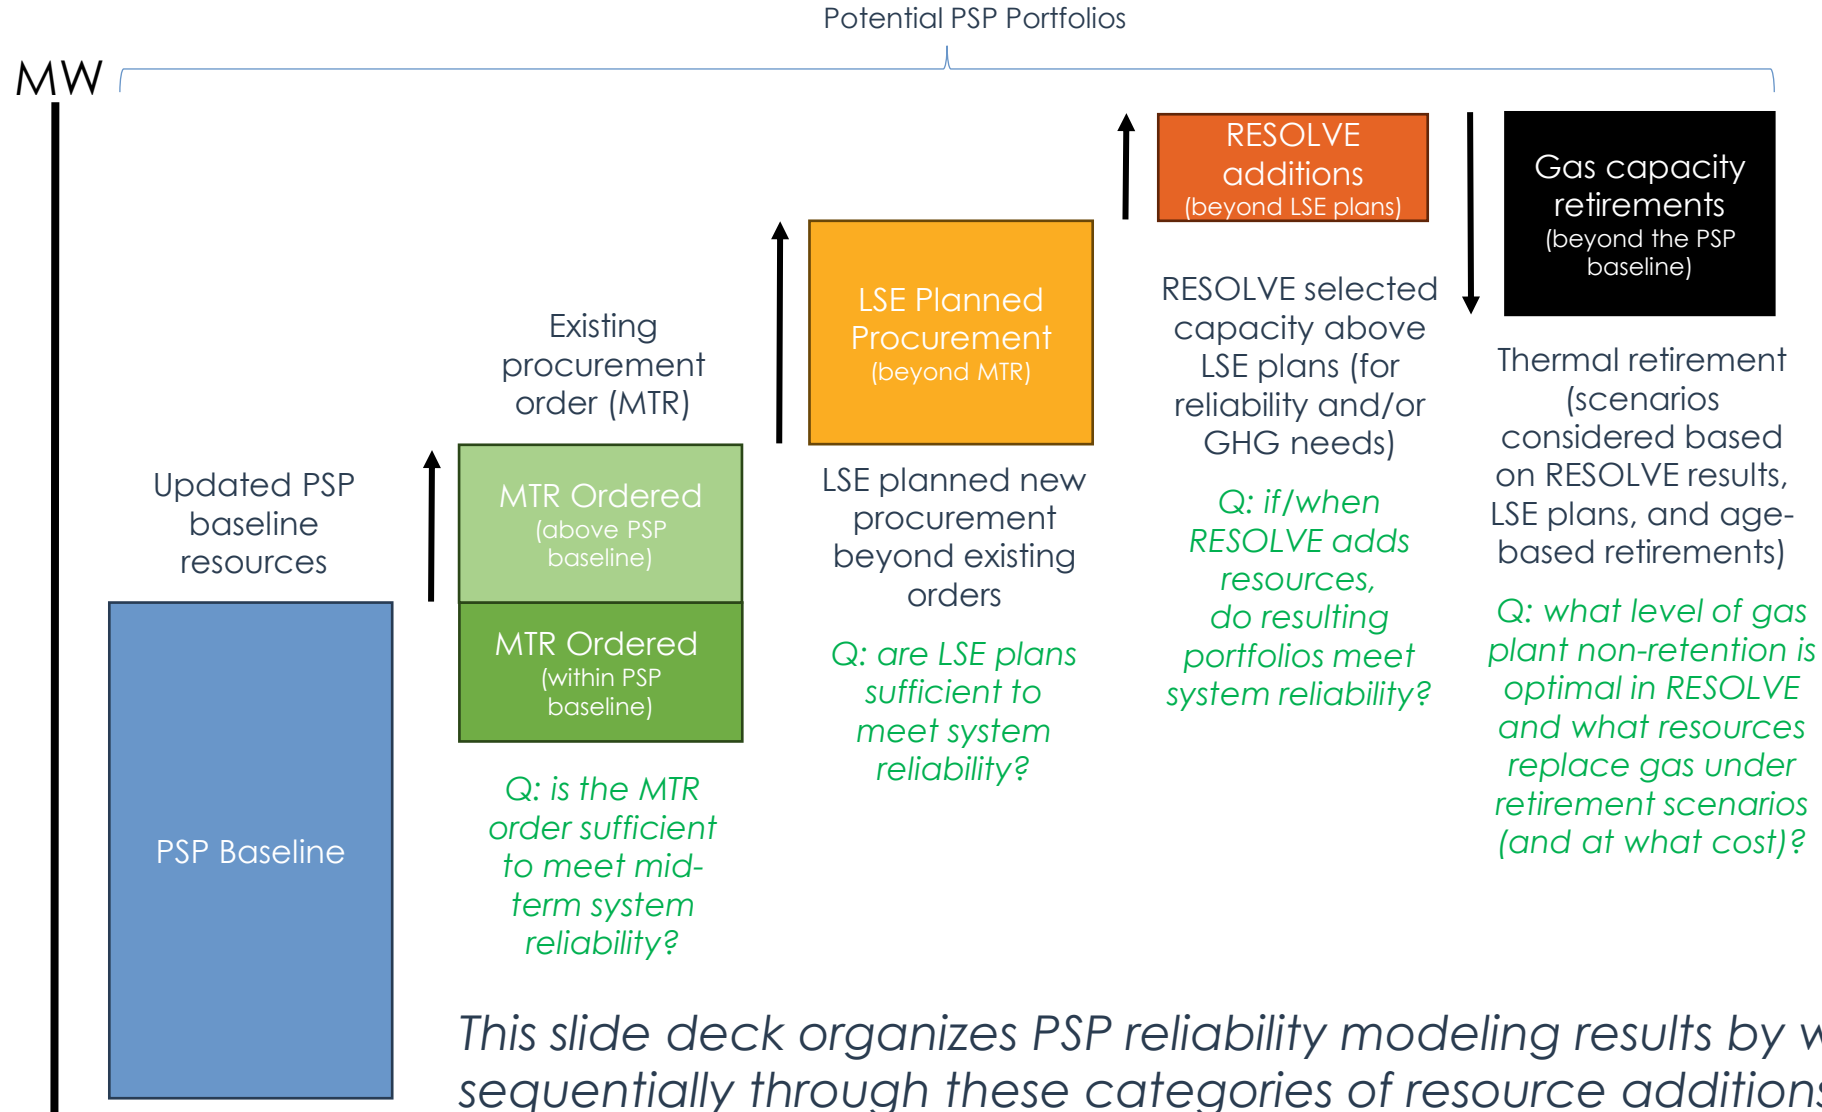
Potential PSP Portfolios

MW

Updated PSP baseline resources

PSP Baseline

Existing procurement order (MTR)

MTR Ordered (above PSP baseline)

MTR Ordered (within PSP baseline)

Q: is the MTR order sufficient to meet midterm system reliability?

LSE Planned Procurement (beyond MTR)

LSE planned new procurement beyond existing orders

Q: are LSE plans sufficient to meet system reliability?

RESOLVE additions (beyond LSE plans)

RESOLVE selected capacity above LSE plans (for reliability and/or GHG needs)

Q: if/when RESOLVE adds resources, do resulting portfolios meet system reliability?

Gas capacity retirements (beyond the PSP baseline)

Thermal retirement (scenarios considered based on RESOLVE results, LSE plans, and agebased retirements)

Q: what level of gas plant non-retention is optimal in RESOLVE and what resources replace gas under retirement scenarios (and at what cost)?

This slide deck organizes PSP reliability modeling results by w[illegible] sequentially through these categories of resource addition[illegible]